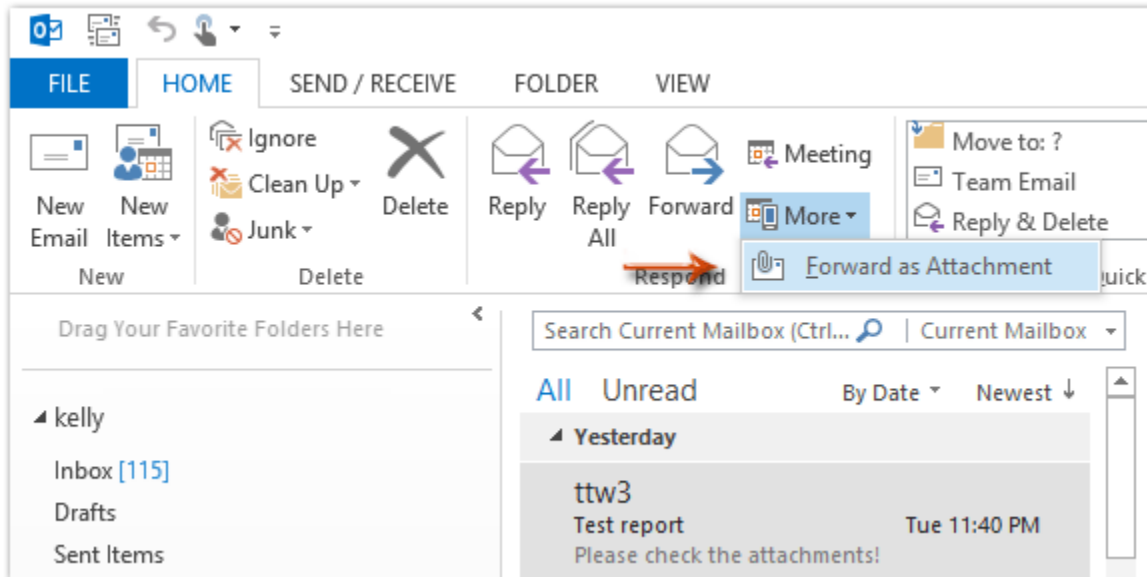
FILE HOME SEND / RECEIVE FOLDER VIEW

New Email
New Items
New

Ignore
Clean Up
Junk
Delete
Delete

Reply
Reply All
Forward
Meeting
More
Respond
Forward as Attachment

Move to: ?
Team Email
Reply & Delete
uick

Drag Your Favorite Folders Here

kelly
Inbox [115]
Drafts
Sent Items

Search Current Mailbox (Ctrl...
Current Mailbox

All Unread
By Date
Newest

Yesterday

ttw3
Test report
Tue 11:40 PM
Please check the attachments!